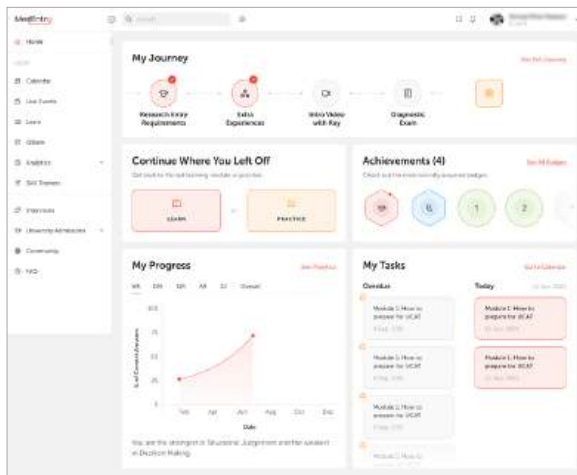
MedEntry

Home

Calendar

Live Events

Learn

Obtain

Analytics

Skill Trainers

Interviews

University Admissions

Community

FAQ

My Journey

See Full Journey

Research Entry Requirements

Extra Experiences

Intro Video with Ray

Diagnostic Exam

Continue Where You Left Off

LEARN

PRACTICE

Achievements (4)

See All Badges

1

2

My Progress

See Practice

My Tasks

Go to Calendar

Overdue

Today

Module 1: How to prepare for UCAT

Module 1: How to prepare for UCAT

Module 1: How to prepare for UCAT

Module 1: How to prepare for UCAT

Module 1: How to prepare for UCAT

Module 1: How to prepare for UCAT

100

75

50

25

0

Date

You are the strongest in Situational Judgement and the weakest in Decision Making.